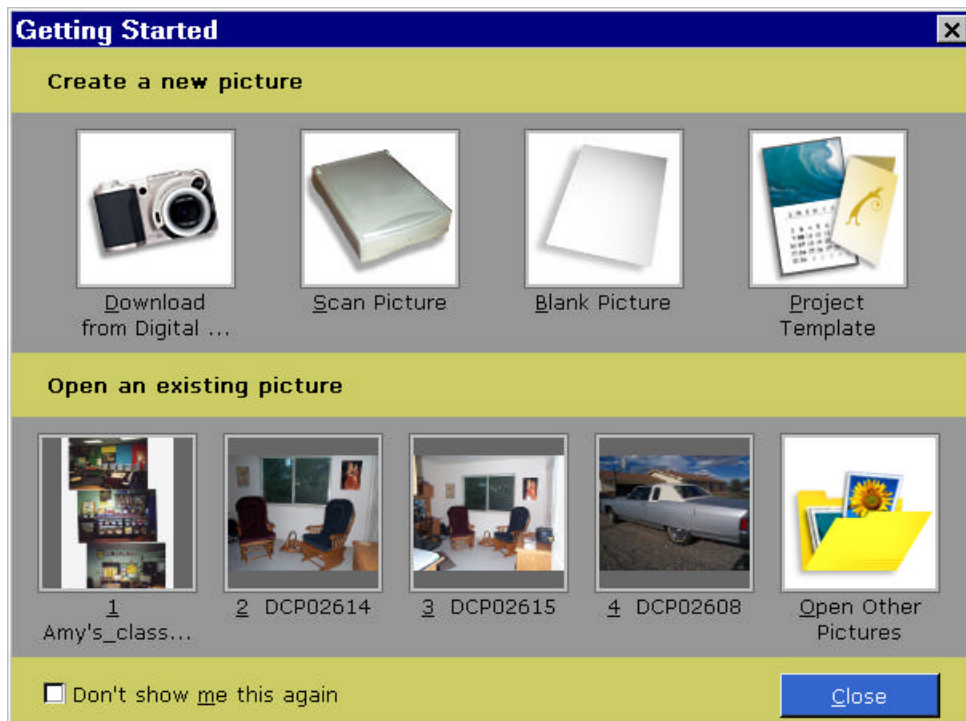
Getting Started

Create a new picture

Download from Digital ...

Scan Picture

Blank Picture

Project Template

Open an existing picture

1 Amy's_class...

2 DCP02614

3 DCP02615

4 DCP02608

Open Other Pictures

Don't show me this again

Close